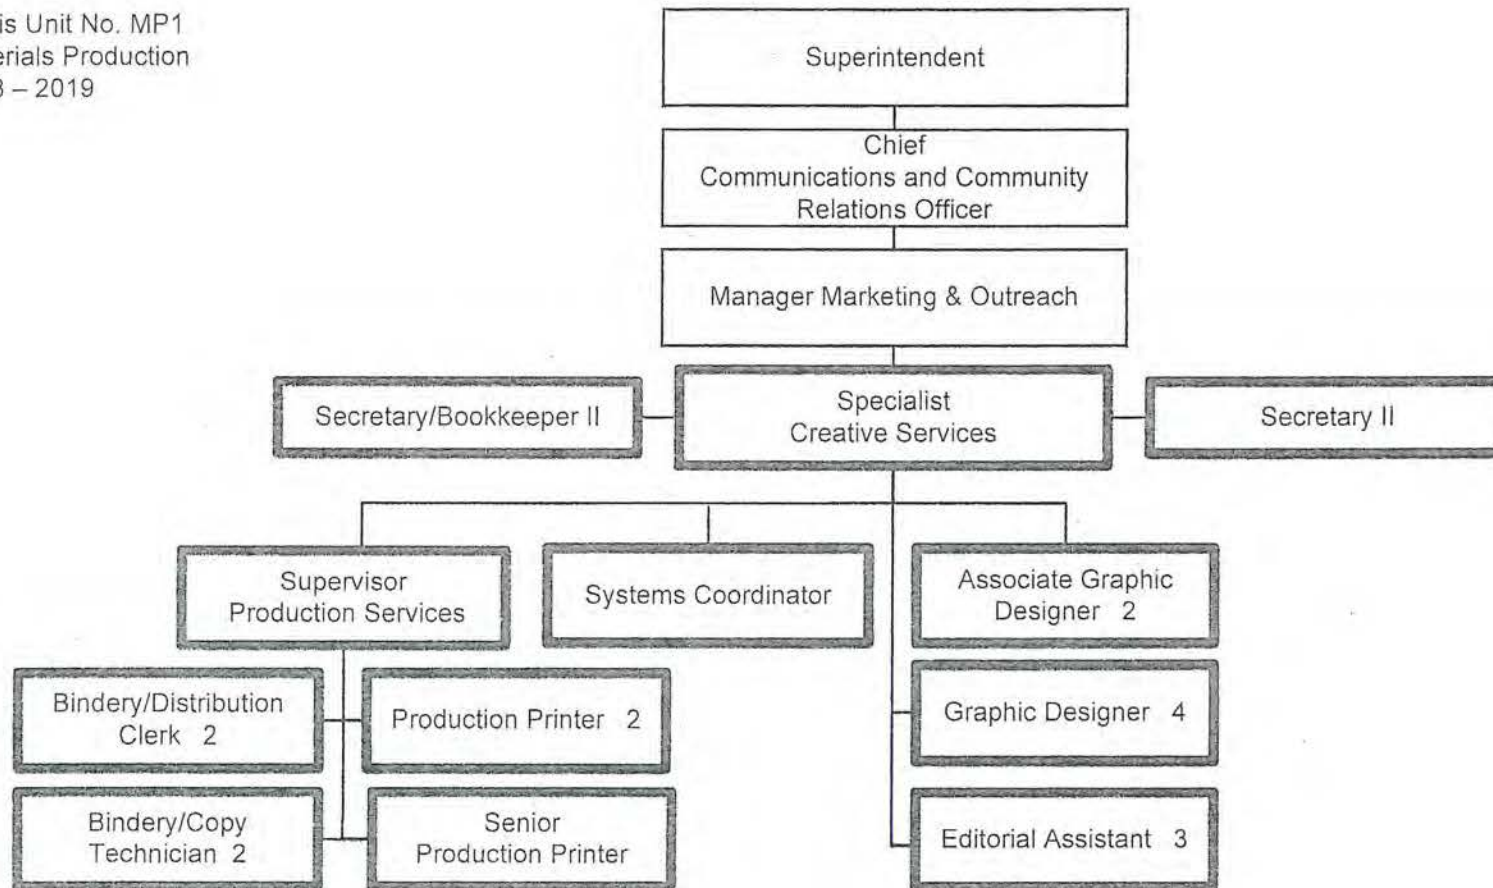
is Unit No. MP1
erials Production
3 – 2019

Superintendent

Chief
Communications and Community
Relations Officer

Manager Marketing & Outreach

Secretary/Bookkeeper II

Specialist
Creative Services

Secretary II

Supervisor
Production Services

Systems Coordinator

Associate Graphic
Designer 2

Bindery/Distribution
Clerk 2

Production Printer 2

Graphic Designer 4

Bindery/Copy
Technician 2

Senior
Production Printer

Editorial Assistant 3